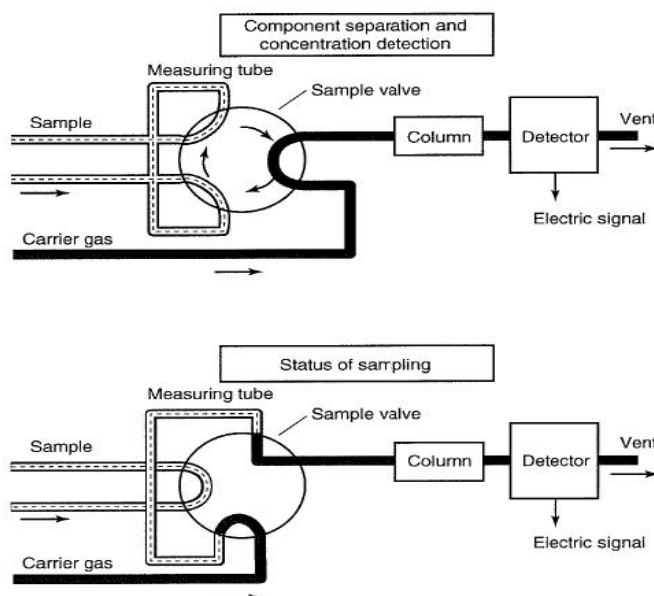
Component separation and concentration detection

Measuring tube

Sample valve

Sample

Column

Detector

Vent

Electric signal

Carrier gas

Status of sampling

Measuring tube

Sample valve

Sample

Column

Detector

Vent

Electric signal

Carrier gas